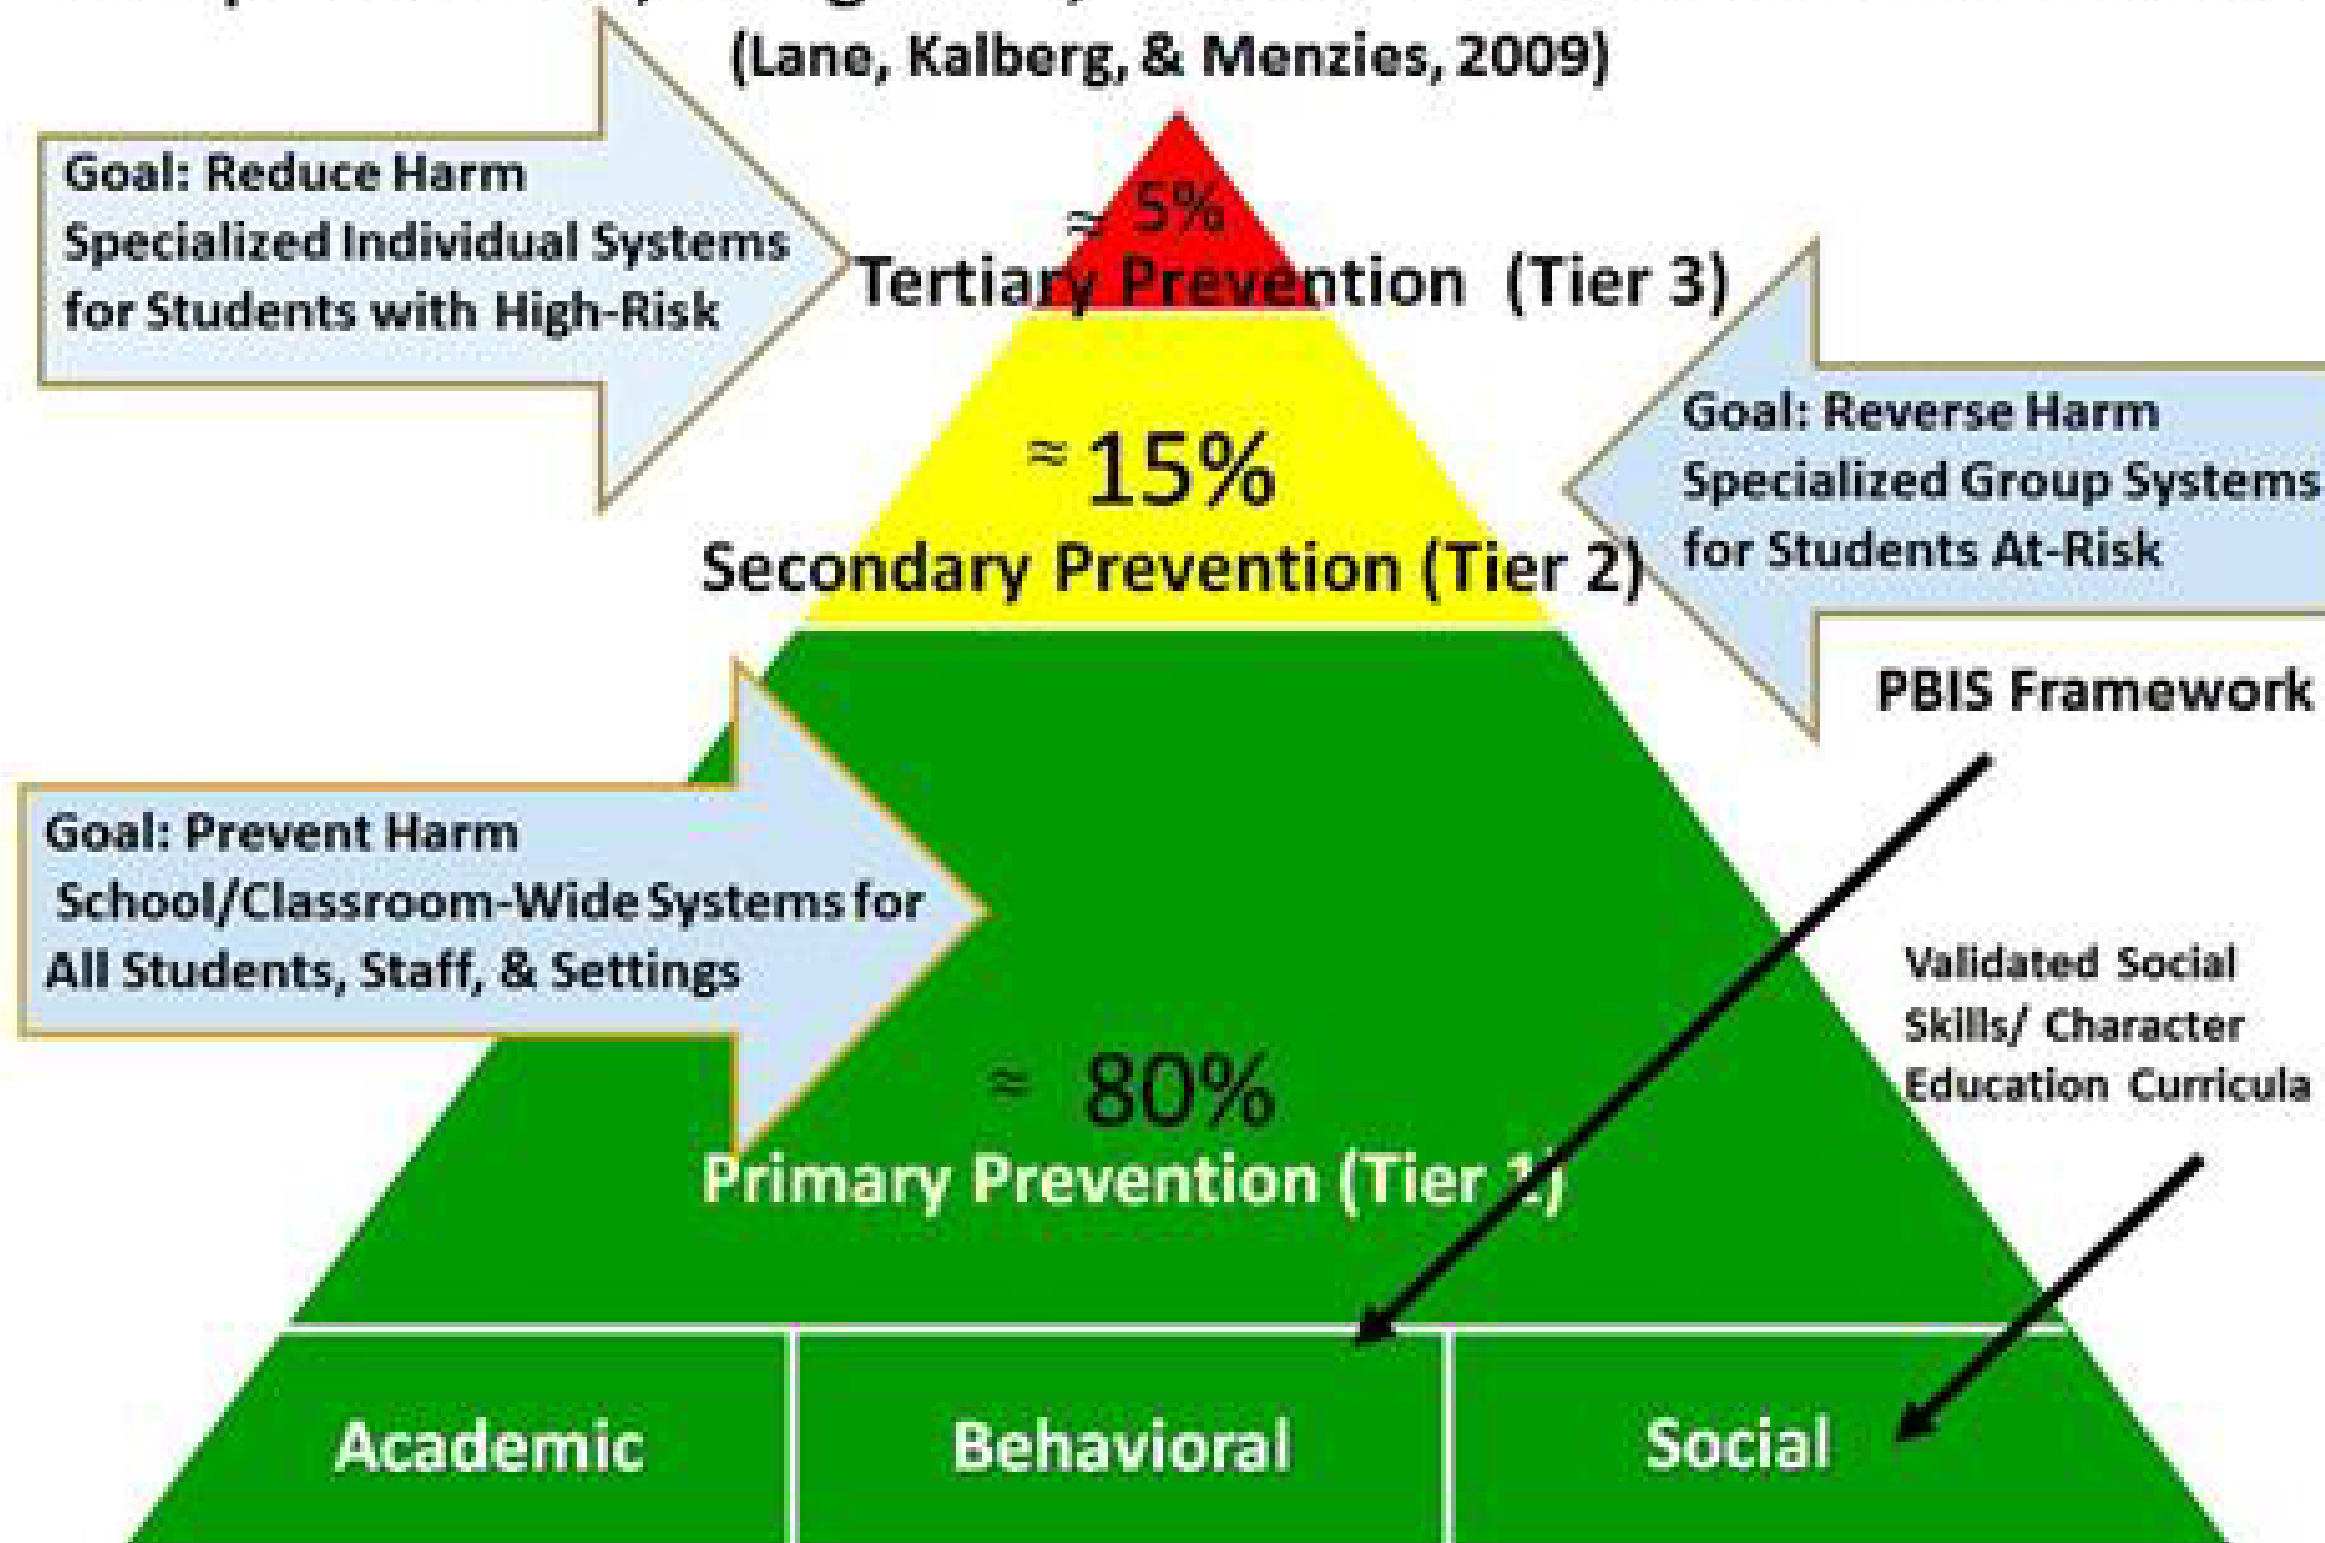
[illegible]
(Lane, Kalberg, & Menzies, 2009)

Goal: Reduce Harm
Specialized Individual Systems for Students with High-Risk

≈ 5%
Tertiary Prevention (Tier 3)

Goal: Reverse Harm
Specialized Group Systems for Students At-Risk

≈ 15%
Secondary Prevention (Tier 2)

PBIS Framework

Goal: Prevent Harm
School/Classroom-Wide Systems for All Students, Staff, & Settings

Validated Social Skills/ Character Education Curricula

≈ 80%
Primary Prevention (Tier 1)

| Academic | Behavioral | Social |